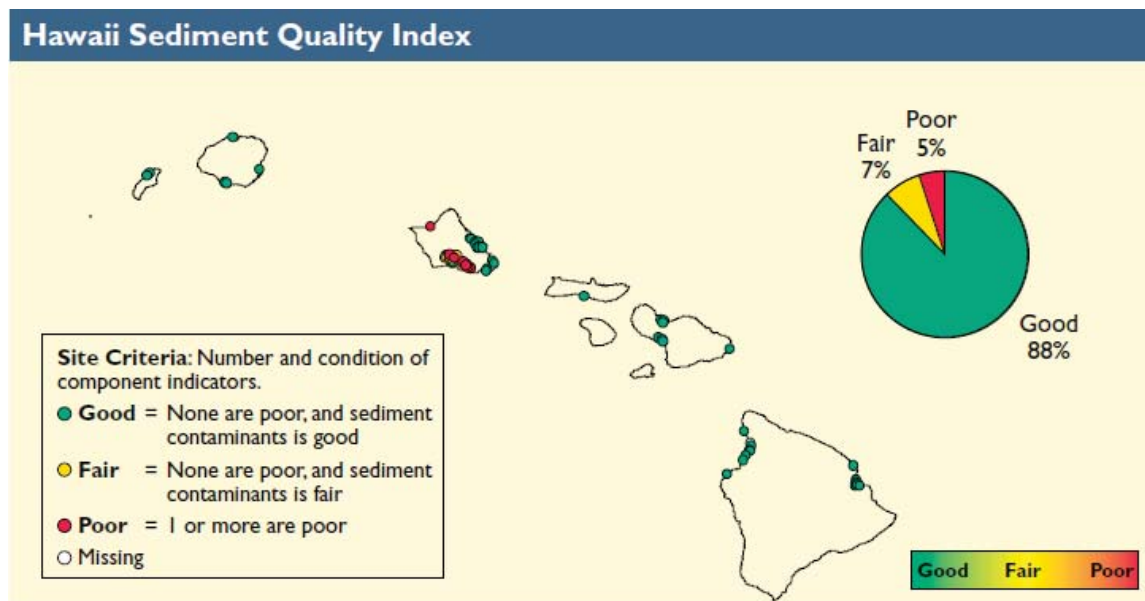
Hawaii Sediment Quality Index

Poor 5%

Fair 7%

Good 88%

Site Criteria: Number and condition of component indicators.

Good = None are poor, and sediment contaminants is good

Fair = None are poor, and sediment contaminants is fair

Poor = 1 or more are poor

Missing

Good Fair Poor